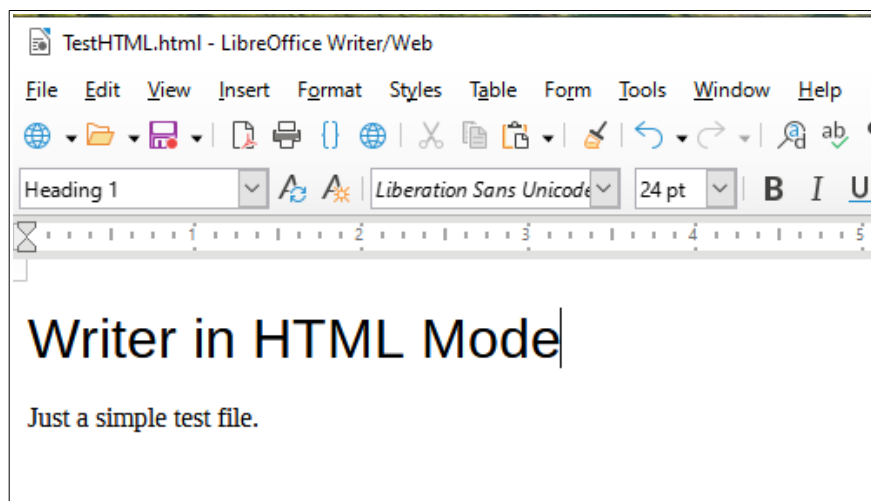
TestHTML.html - LibreOffice Writer/Web

File Edit View Insert Format Styles Table Form Tools Window Help

Heading 1

Liberation Sans Unicode

24 pt

B I U

1 2 3 4 5

Writer in HTML Mode

Just a simple test file.